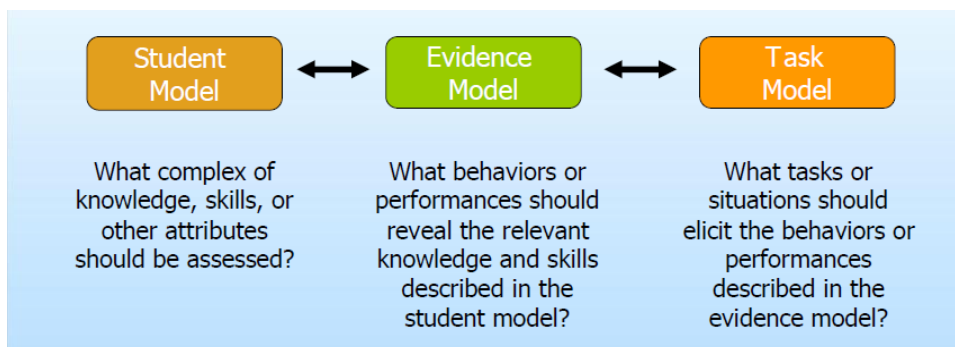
Student Model

Evidence Model

Task Model

What complex of knowledge, skills, or other attributes should be assessed?

What behaviors or performances should reveal the relevant knowledge and skills described in the student model?

What tasks or situations should elicit the behaviors or performances described in the evidence model?